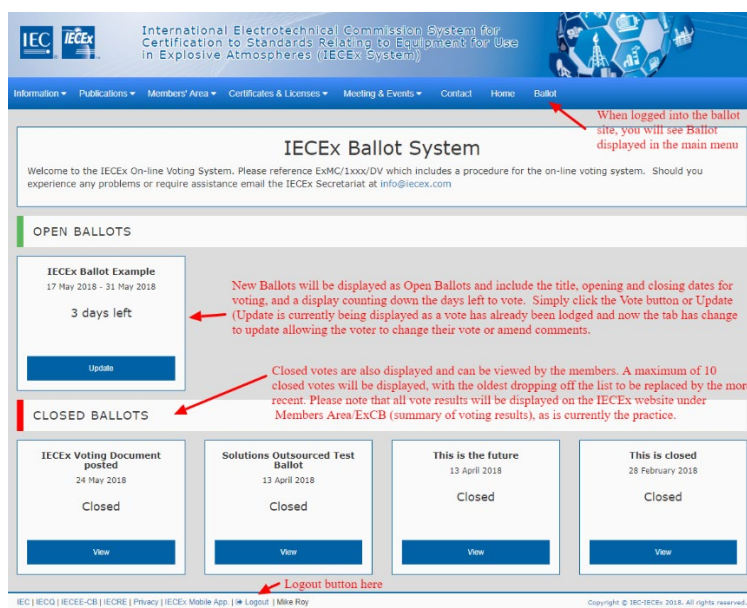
IEC IECEx

International Electrotechnical Commission System for Certification to Standards Relating to Equipment for Use in Explosive Atmospheres (IECEx System)

Information ▾ Publications ▾ Members' Area ▾ Certificates & Licenses ▾ Meeting & Events ▾ Contact Home Ballot

When logged into the ballot site, you will see Ballot displayed in the main menu

IECEx Ballot System

Welcome to the IECEx On-line Voting System. Please reference ExMC/1xxx/DV which includes a procedure for the on-line voting system. Should you experience any problems or require assistance email the IECEx Secretariat at info@iecex.com

OPEN BALLOTS

IECEx Ballot Example
17 May 2018 - 31 May 2018
3 days left
Update

New Ballots will be displayed as Open Ballots and include the title, opening and closing dates for voting, and a display counting down the days left to vote. Simply click the Vote button or Update (Update is currently being displayed as a vote has already been lodged and now the tab has change to update allowing the voter to change their vote or amend comments.

Closed votes are also displayed and can be viewed by the members. A maximum of 10 closed votes will be displayed, with the oldest dropping off the list to be replaced by the more recent. Please note that all vote results will be displayed on the IECEx website under Members Area/ExCB (summary of voting results), as is currently the practice.

CLOSED BALLOTS

IECEx Voting Document posted
24 May 2018
Closed
View

Solutions Outsourced Test Ballot
13 April 2018
Closed
View

This is the future
13 April 2018
Closed
View

This is closed
28 February 2018
Closed
View

Logout button here

IEC | IECQ | IECEE-CB | IECRE | Privacy | IECEx Mobile App. | Logout | Mike Roy

Copyright © IEC-IECEx 2018. All rights reserved.